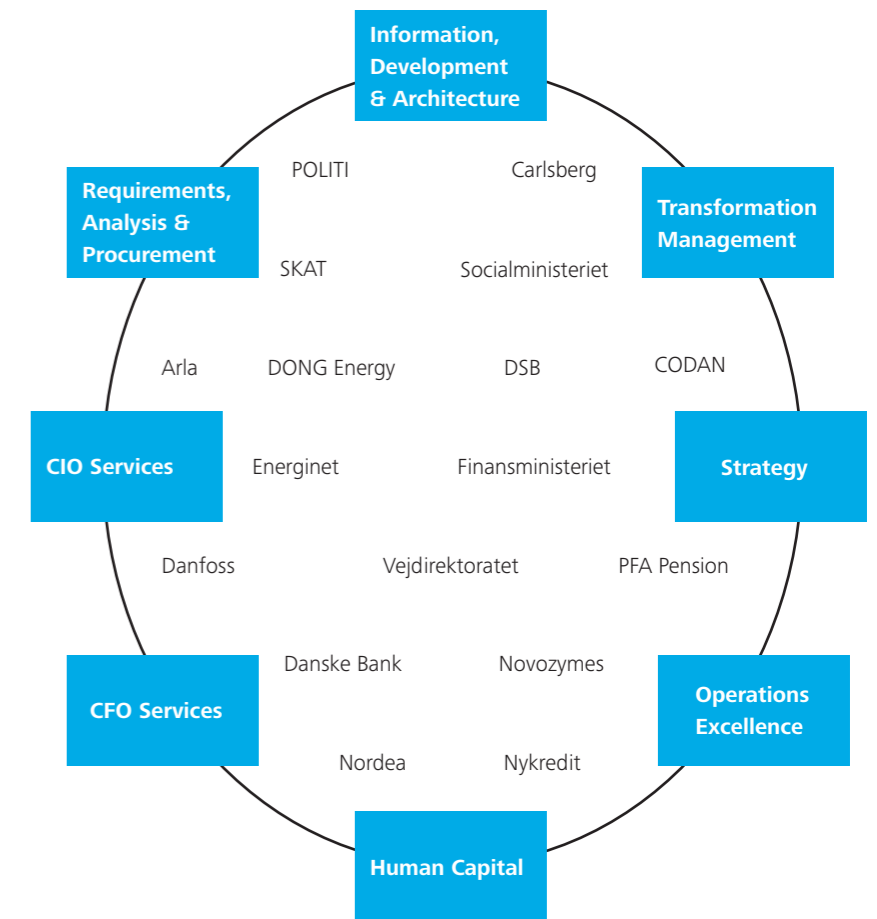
Information, Development & Architecture

Requirements, Analysis & Procurement

POLITI

Carlsberg

Transformation Management

SKAT

Socialministeriet

Arla

DONG Energy

DSB

CODAN

CIO Services

Energinet

Finansministeriet

Strategy

Danfoss

Vejdirektoratet

PFA Pension

Danske Bank

Novozymes

CFO Services

Operations Excellence

Nordea

Nykredit

Human Capital